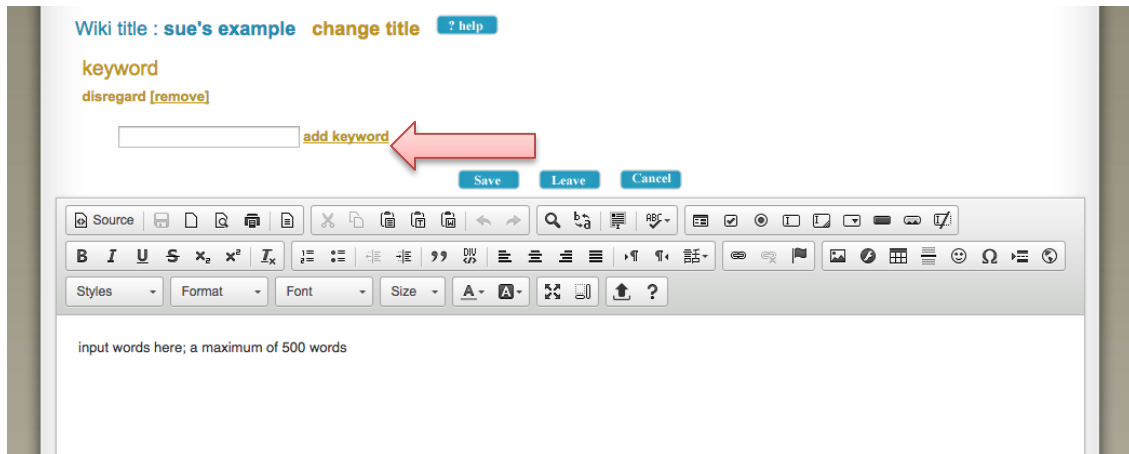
Wiki title : sue's example change title ? help

keyword

disregard [remove]

add keyword

Save Leave Cancel

Source

B I U S $x_2$ $x^2$ $I_x$

Styles Format Font Size A- A- ?

input words here; a maximum of 500 words